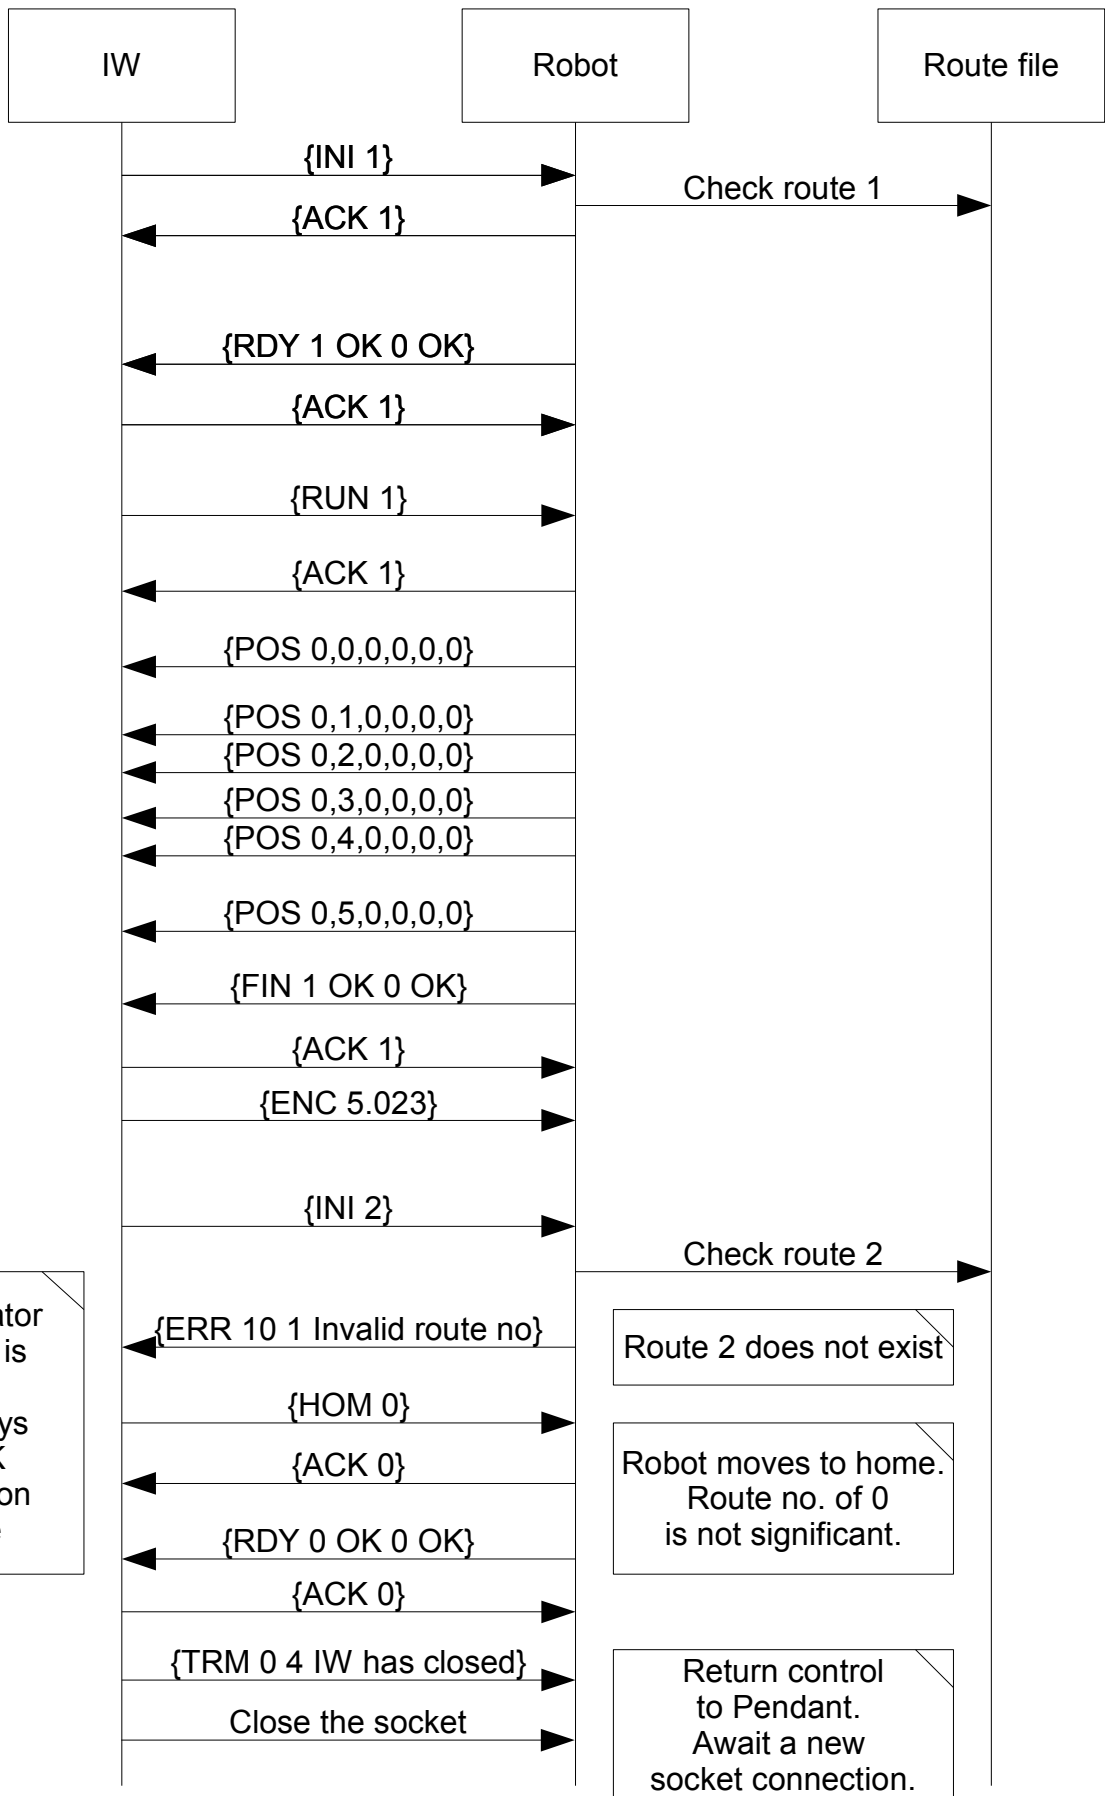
IW

Robot

Route file

{INI 1}

Check route 1

{ACK 1}

{RDY 1 OK 0 OK}

{ACK 1}

{RUN 1}

{ACK 1}

{POS 0,0,0,0,0,0}

{POS 0,1,0,0,0,0}

{POS 0,2,0,0,0,0}

{POS 0,3,0,0,0,0}

{POS 0,4,0,0,0,0}

{POS 0,5,0,0,0,0}

{FIN 1 OK 0 OK}

{ACK 1}

{ENC 5.023}

{INI 2}

Check route 2

ator
is
ys
K
on
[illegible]

{ERR 10 1 Invalid route no}

Route 2 does not exist

{HOM 0}

{ACK 0}

Robot moves to home. Route no. of 0 is not significant.

{RDY 0 OK 0 OK}

{ACK 0}

{TRM 0 4 IW has closed}

Return control to Pendant. Await a new socket connection.

Close the socket